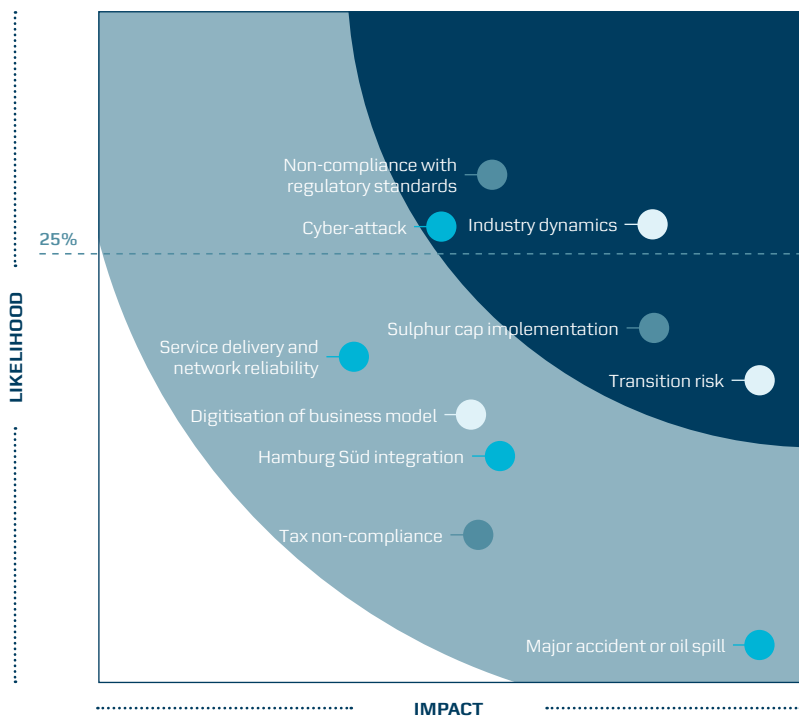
LIKELIHOOD

25%

Non-compliance with regulatory standards

Cyber-attack

Industry dynamics

Sulphur cap implementation

Service delivery and network reliability

Transition risk

Digitisation of business model

Hamburg Süd integration

Tax non-compliance

Major accident or oil spill

IMPACT